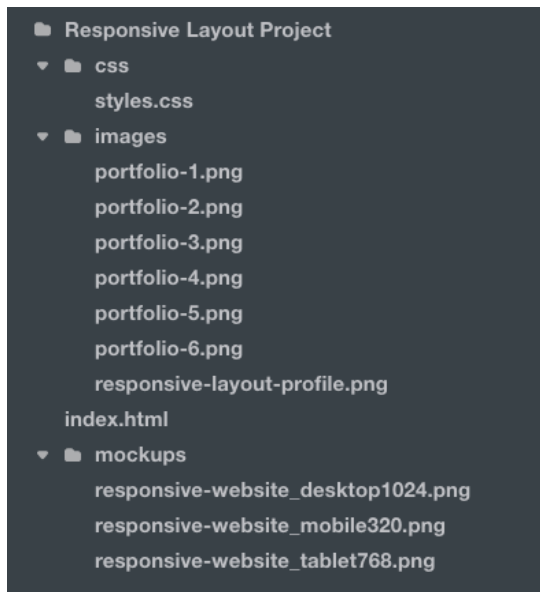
Responsive Layout Project
css
styles.css
images
portfolio-1.png
portfolio-2.png
portfolio-3.png
portfolio-4.png
portfolio-5.png
portfolio-6.png
responsive-layout-profile.png
index.html
mockups
responsive-website_desktop1024.png
responsive-website_mobile320.png
responsive-website_tablet768.png